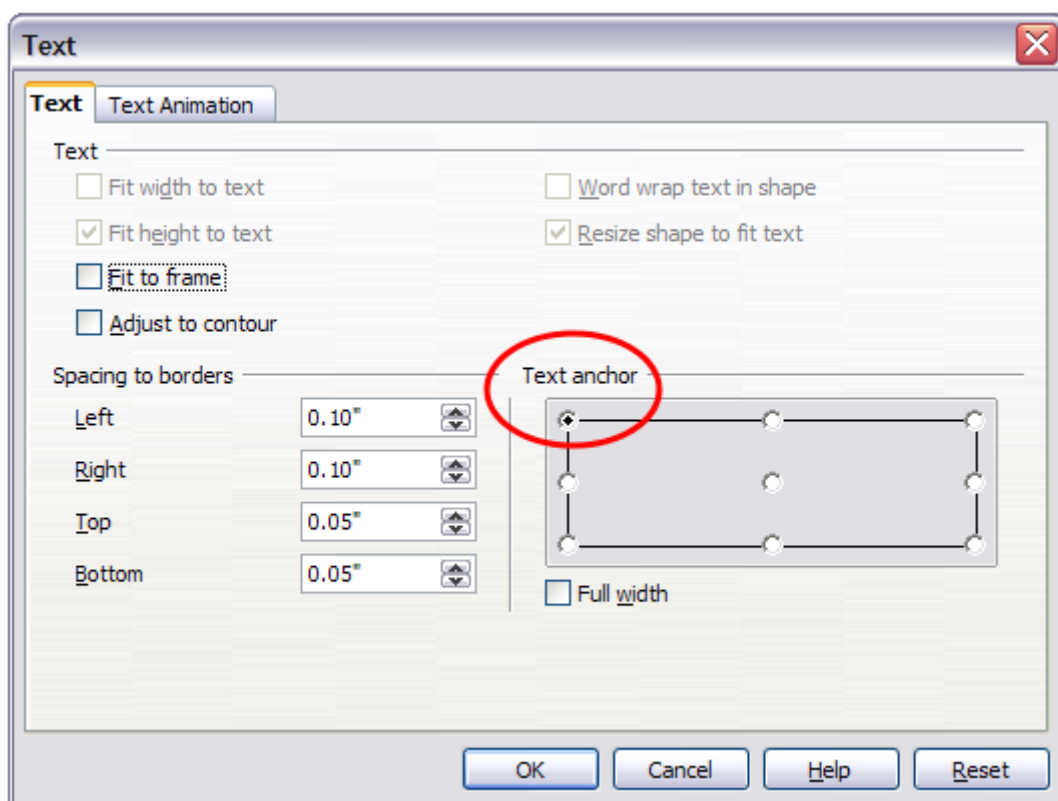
Text

Text | Text Animation

Text

Fit width to text

Word wrap text in shape

Fit height to text

Resize shape to fit text

Fit to frame

Adjust to contour

Spacing to borders

Left 0.10"

Right 0.10"

Top 0.05"

Bottom 0.05"

Text anchor

Full width

OK Cancel Help Reset